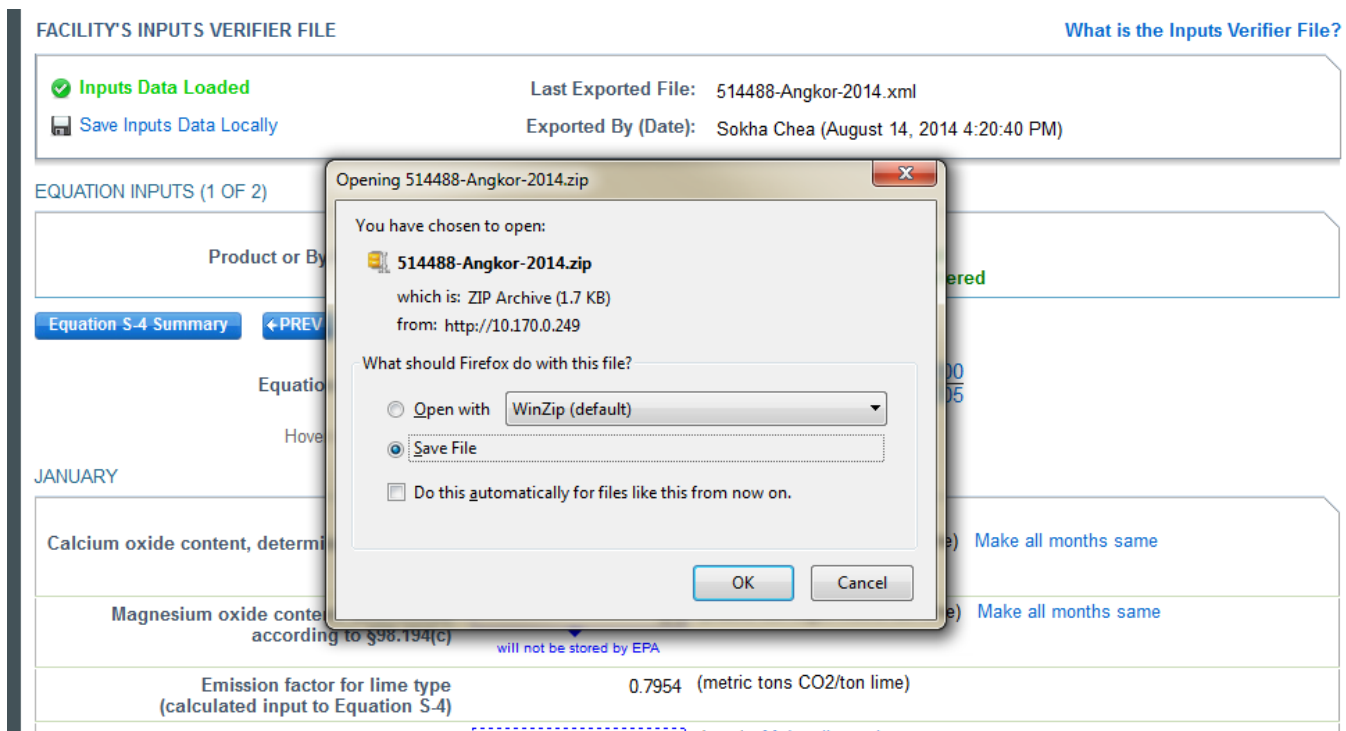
FACILITY'S INPUTS VERIFIER FILE

What is the Inputs Verifier File?

Inputs Data Loaded

Save Inputs Data Locally

Last Exported File: 514488-Angkor-2014.xml

Exported By (Date): Sokha Chea (August 14, 2014 4:20:40 PM)

EQUATION INPUTS (1 OF 2)

Product or By

ered

Equation S-4 Summary

←PREV

Equatio

00

05

Hove

JANUARY

Calcium oxide content, determi

e) Make all months same

Magnesium oxide conte according to §98.194(c)

e) Make all months same

will not be stored by EPA

Emission factor for lime type (calculated input to Equation S-4)

0.7954 (metric tons CO2/ton lime)

Opening 514488-Angkor-2014.zip

You have chosen to open:

514488-Angkor-2014.zip

which is: ZIP Archive (1.7 KB)

from: http://10.170.0.249

What should Firefox do with this file?

Open with WinZip (default)

Save File

Do this automatically for files like this from now on.

OK

Cancel